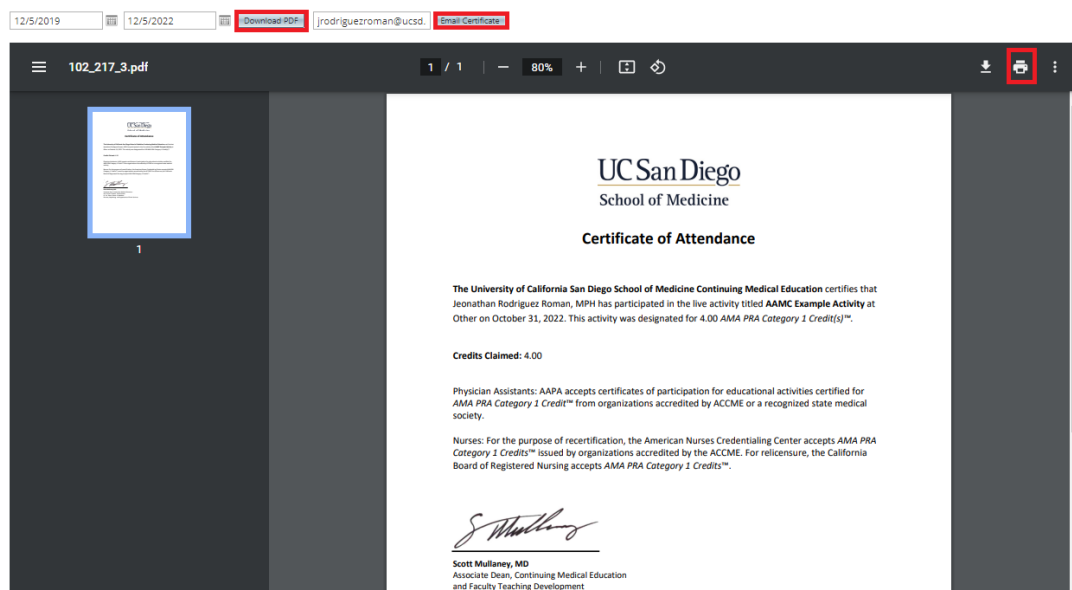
12/5/2019 12/5/2022 Download PDF jrodriguezroman@ucsd. Email Certificate

102_217_3.pdf

1 / 1 — 80% +

1

UC San Diego
School of Medicine

Certificate of Attendance

The University of California San Diego School of Medicine Continuing Medical Education certifies that Jeonathan Rodriguez Roman, MPH has participated in the live activity titled AAMC Example Activity at Other on October 31, 2022. This activity was designated for 4.00 AMA PRA Category 1 Credit(s)™.

Credits Claimed: 4.00

Physician Assistants: AAPA accepts certificates of participation for educational activities certified for AMA PRA Category 1 Credit™ from organizations accredited by ACCME or a recognized state medical society.

Nurses: For the purpose of recertification, the American Nurses Credentialing Center accepts AMA PRA Category 1 Credits™ issued by organizations accredited by the ACCME. For relicensure, the California Board of Registered Nursing accepts AMA PRA Category 1 Credits™.

Scott Mullaney, MD
Associate Dean, Continuing Medical Education
and Faculty Teaching Development